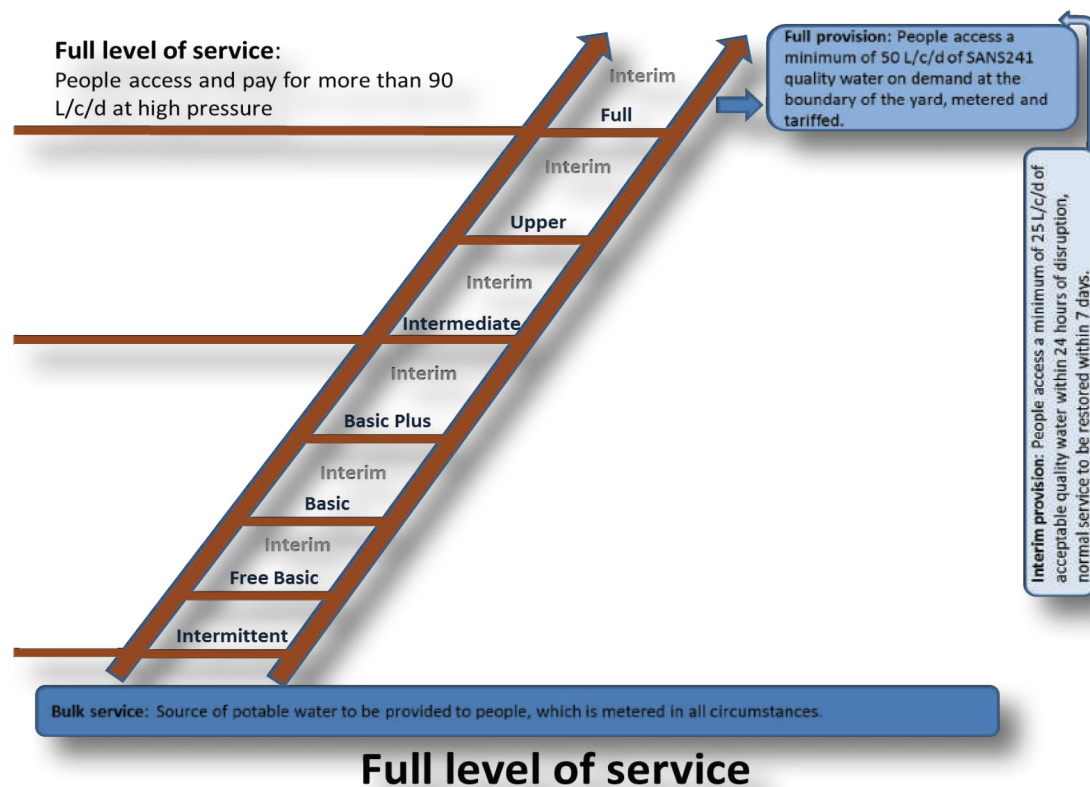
**Full level of service**:
People access and pay for more than 90 L/c/d at high pressure

**Full provision**: People access a minimum of 50 L/c/d of SANS241 quality water on demand at the boundary of the yard, metered and tariffed.

Interim
Full
Interim
Upper
Interim
Intermediate
Interim
Basic Plus
Interim
Basic
Interim
Free Basic
Intermittent

**Interim provision**: People access a minimum of 25 L/c/d of acceptable quality water within 24 hours of disruption, normal service to be restored within 7 days.

**Bulk service**: Source of potable water to be provided to people, which is metered in all circumstances.

**Full level of service**